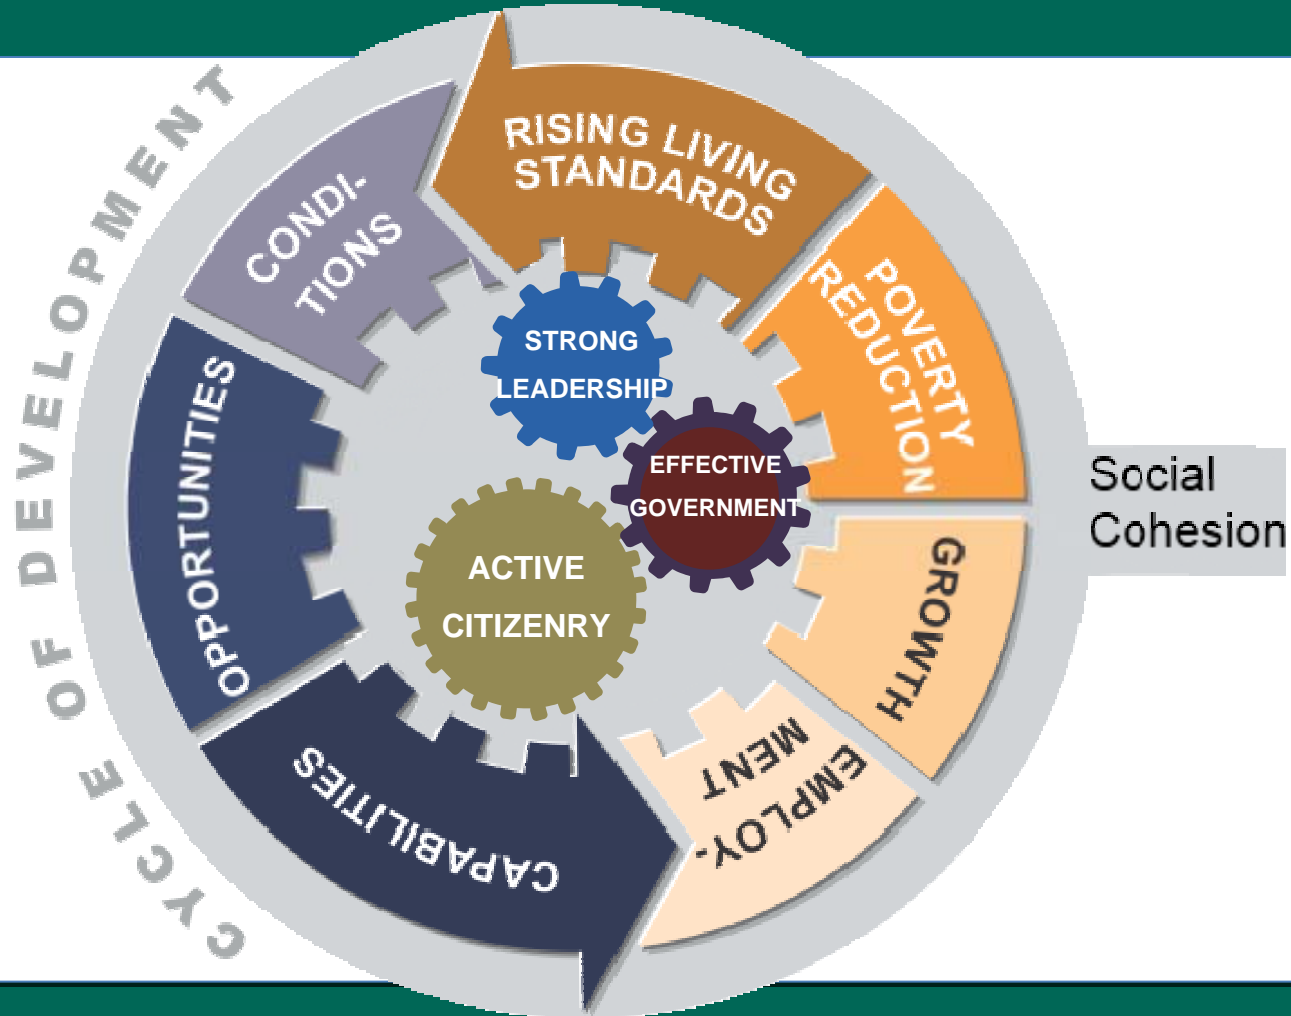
CYCLE OF DEVELOPMENT

RISING LIVING STANDARDS

POVERTY REDUCTION

GROWTH

EMPLOY-MENT

CAPABILITIES

OPPORTUNITIES

CONDI-TIONS

STRONG LEADERSHIP

EFFECTIVE GOVERNMENT

ACTIVE CITIZENRY

Social Cohesion